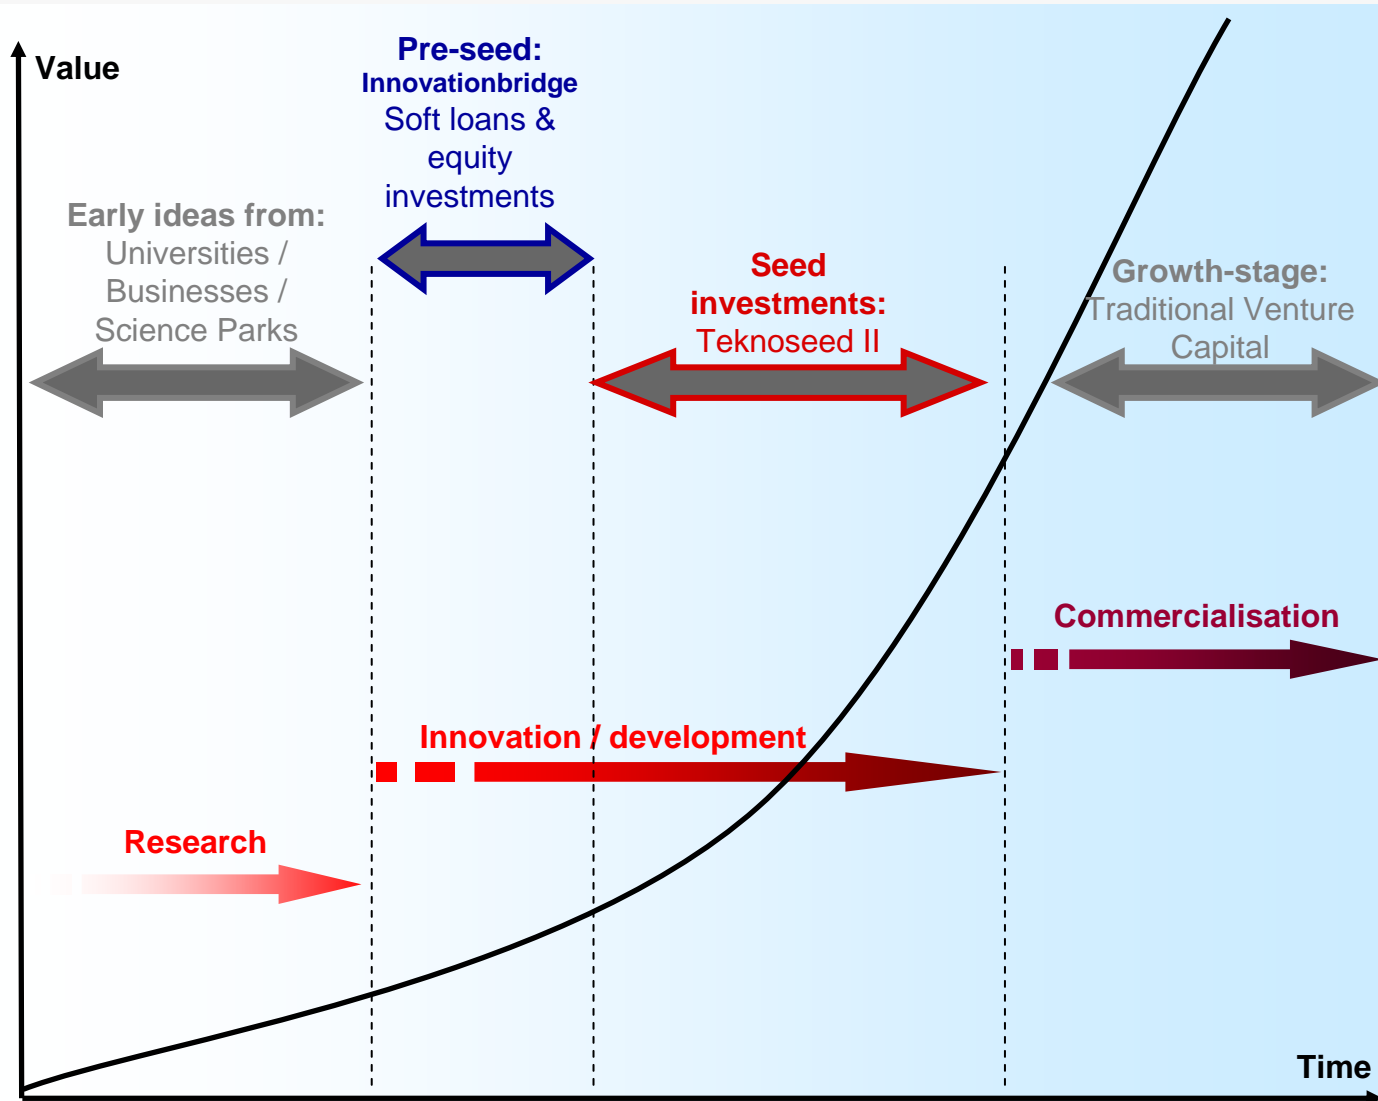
Value

Pre-seed:
Innovationbridge
Soft loans & equity investments

Early ideas from:
Universities / Businesses / Science Parks

Seed investments:
Teknoseed II

Growth-stage:
Traditional Venture Capital

Commercialisation

Innovation / development

Research

Time